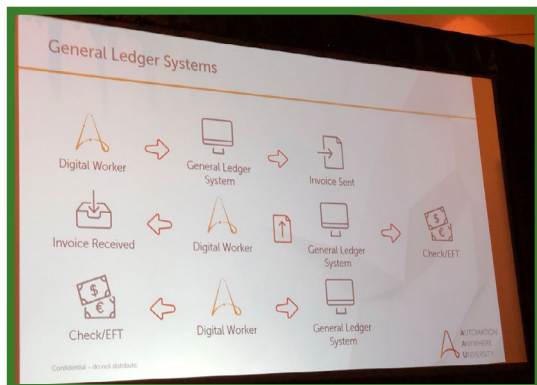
General Ledger Systems

Digital Worker

General Ledger System

Invoice Sent

Invoice Received

Digital Worker

General Ledger System

Check/EFT

Check/EFT

Digital Worker

General Ledger System

Confidential – do not distribute

AUTOMATION ANYWHERE UNIVERSITY